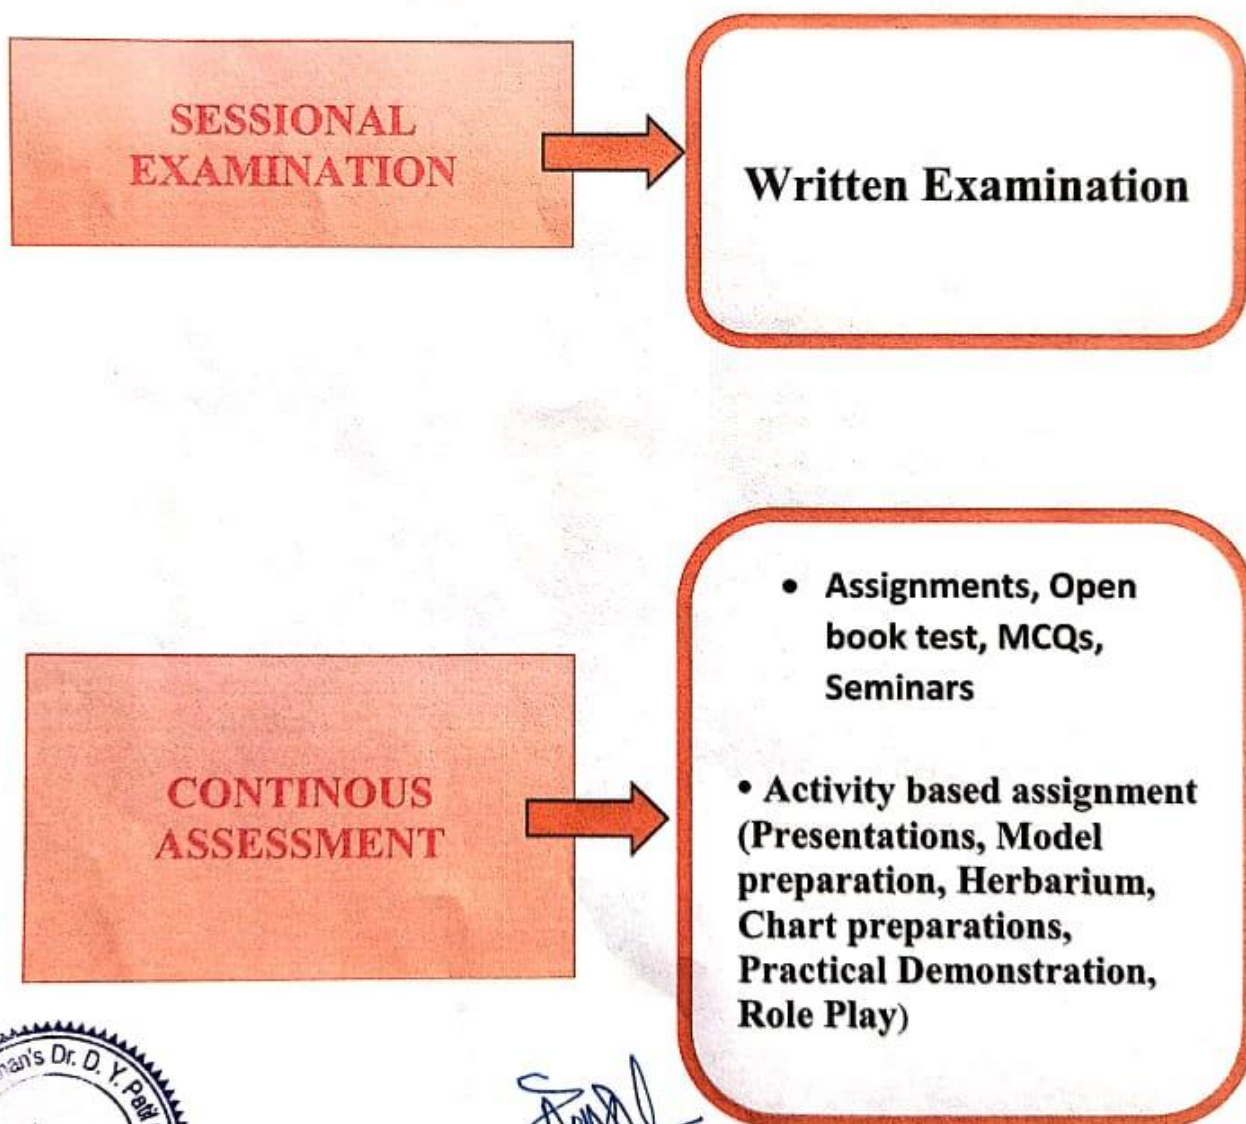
SESSIONAL EXAMINATION

Written Examination

CONTINOUS ASSESSMENT

• Assignments, Open book test, MCQs, Seminars

• Activity based assignment (Presentations, Model preparation, Herbarium, Chart preparations, Practical Demonstration, Role Play)

...an's Dr. D. Y. Pat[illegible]